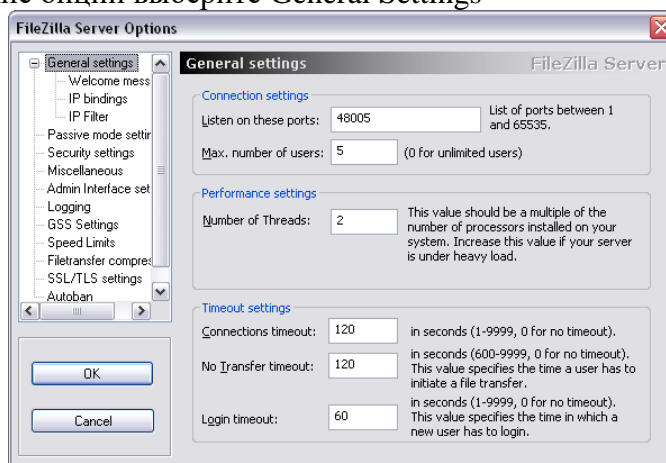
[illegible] опции выберите General settings

FileZilla Server Options

General settings
Welcome mess
IP bindings
IP Filter
Passive mode settir
Security settings
Miscellaneous
Admin Interface set
Logging
GSS Settings
Speed Limits
Filetransfer compres
SSL/TLS settings
Autoban

OK

Cancel

General settings FileZilla Server

Connection settings

Listen on these ports: 48005 List of ports between 1 and 65535.

Max. number of users: 5 (0 for unlimited users)

Performance settings

Number of Threads: 2 This value should be a multiple of the number of processors installed on your system. Increase this value if your server is under heavy load.

Timeout settings

Connections timeout: 120 in seconds (1-9999, 0 for no timeout).

No Transfer timeout: 120 in seconds (600-9999, 0 for no timeout). This value specifies the time a user has to initiate a file transfer.

Login timeout: 60 in seconds (1-9999, 0 for no timeout). This value specifies the time in which a new user has to login.